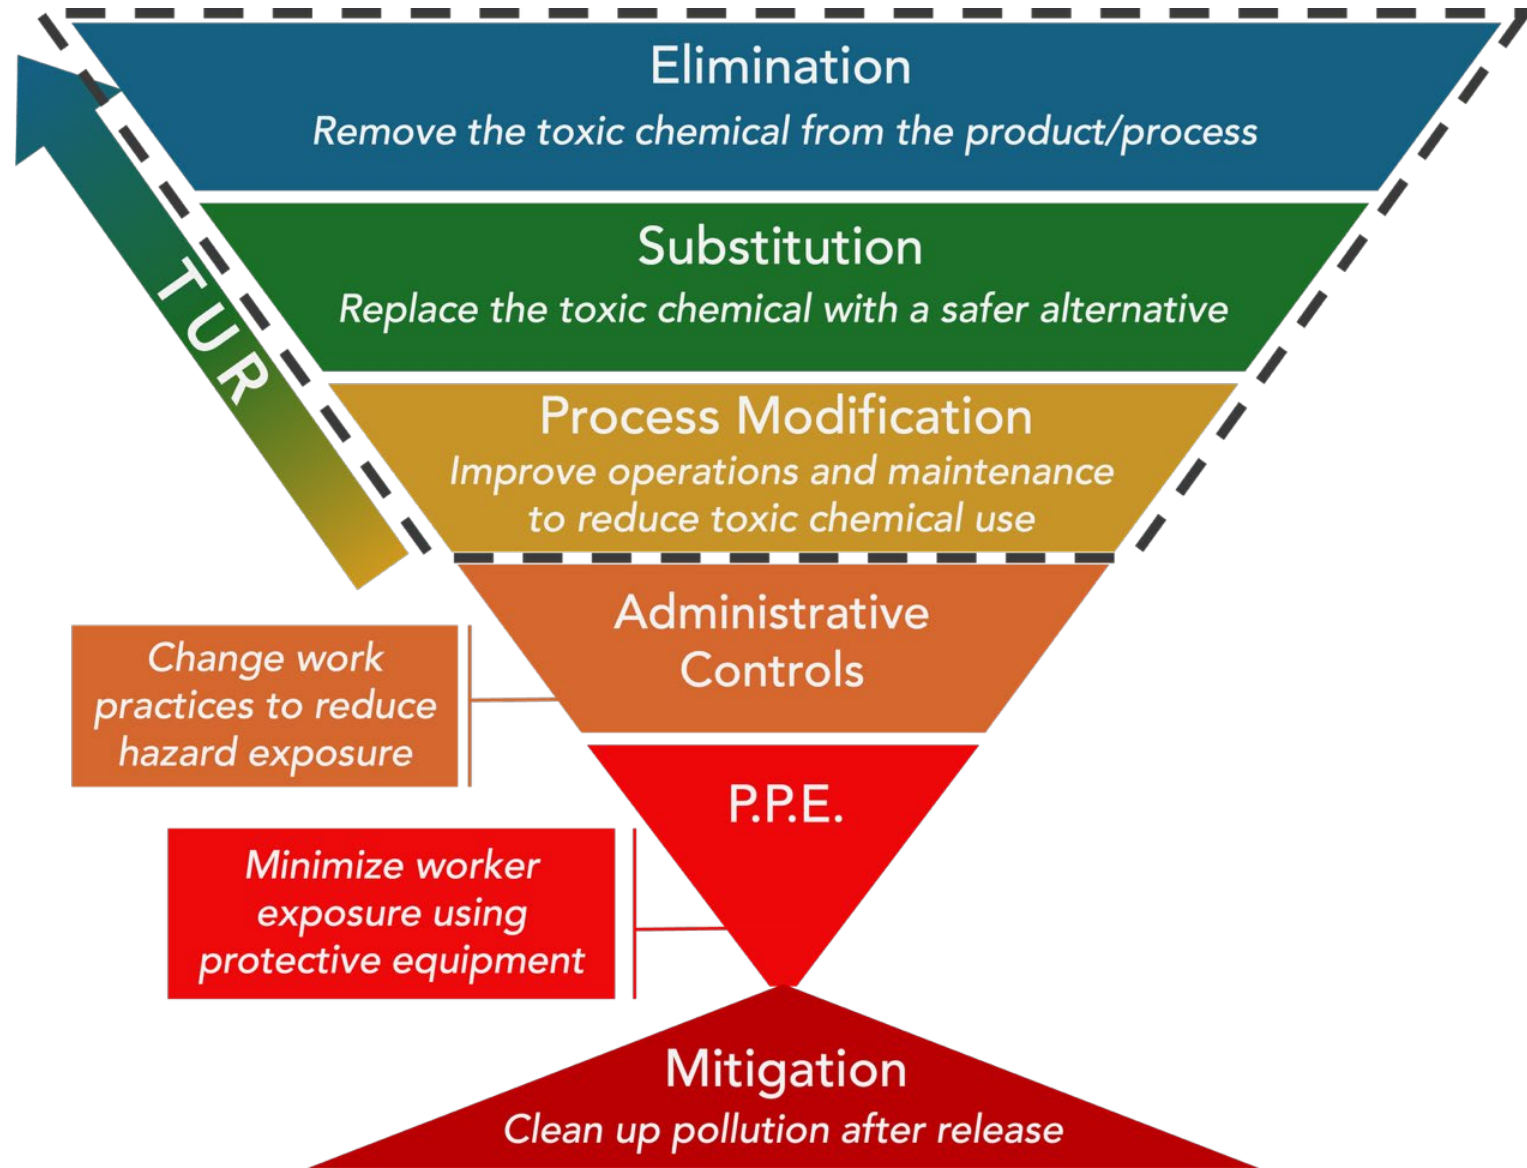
Elimination
Remove the toxic chemical from the product/process

Substitution
Replace the toxic chemical with a safer alternative

TUR

Process Modification
Improve operations and maintenance to reduce toxic chemical use

Administrative Controls

Change work practices to reduce hazard exposure

P.P.E.

Minimize worker exposure using protective equipment

Mitigation
Clean up pollution after release